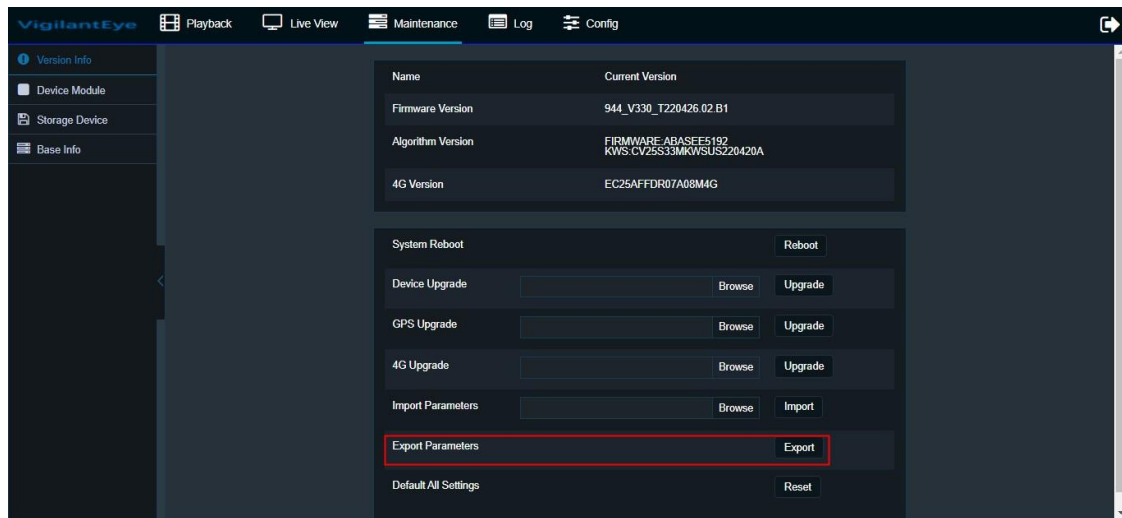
VigilantEye Playback Live View Maintenance Log Config

Version Info
Device Module
Storage Device
Base Info

| Name | Current Version |
|---|---|
| Firmware Version | 944_V330_T220426.02.B1 |
| Algorithm Version | FIRMWARE:ABASEE5192 KWS:CV25S33MKWSUS220420A |
| 4G Version | EC25AFFDR07A08M4G |

System Reboot Reboot
Device Upgrade Browse Upgrade
GPS Upgrade Browse Upgrade
4G Upgrade Browse Upgrade
Import Parameters Browse Import
Export Parameters Export
Default All Settings Reset